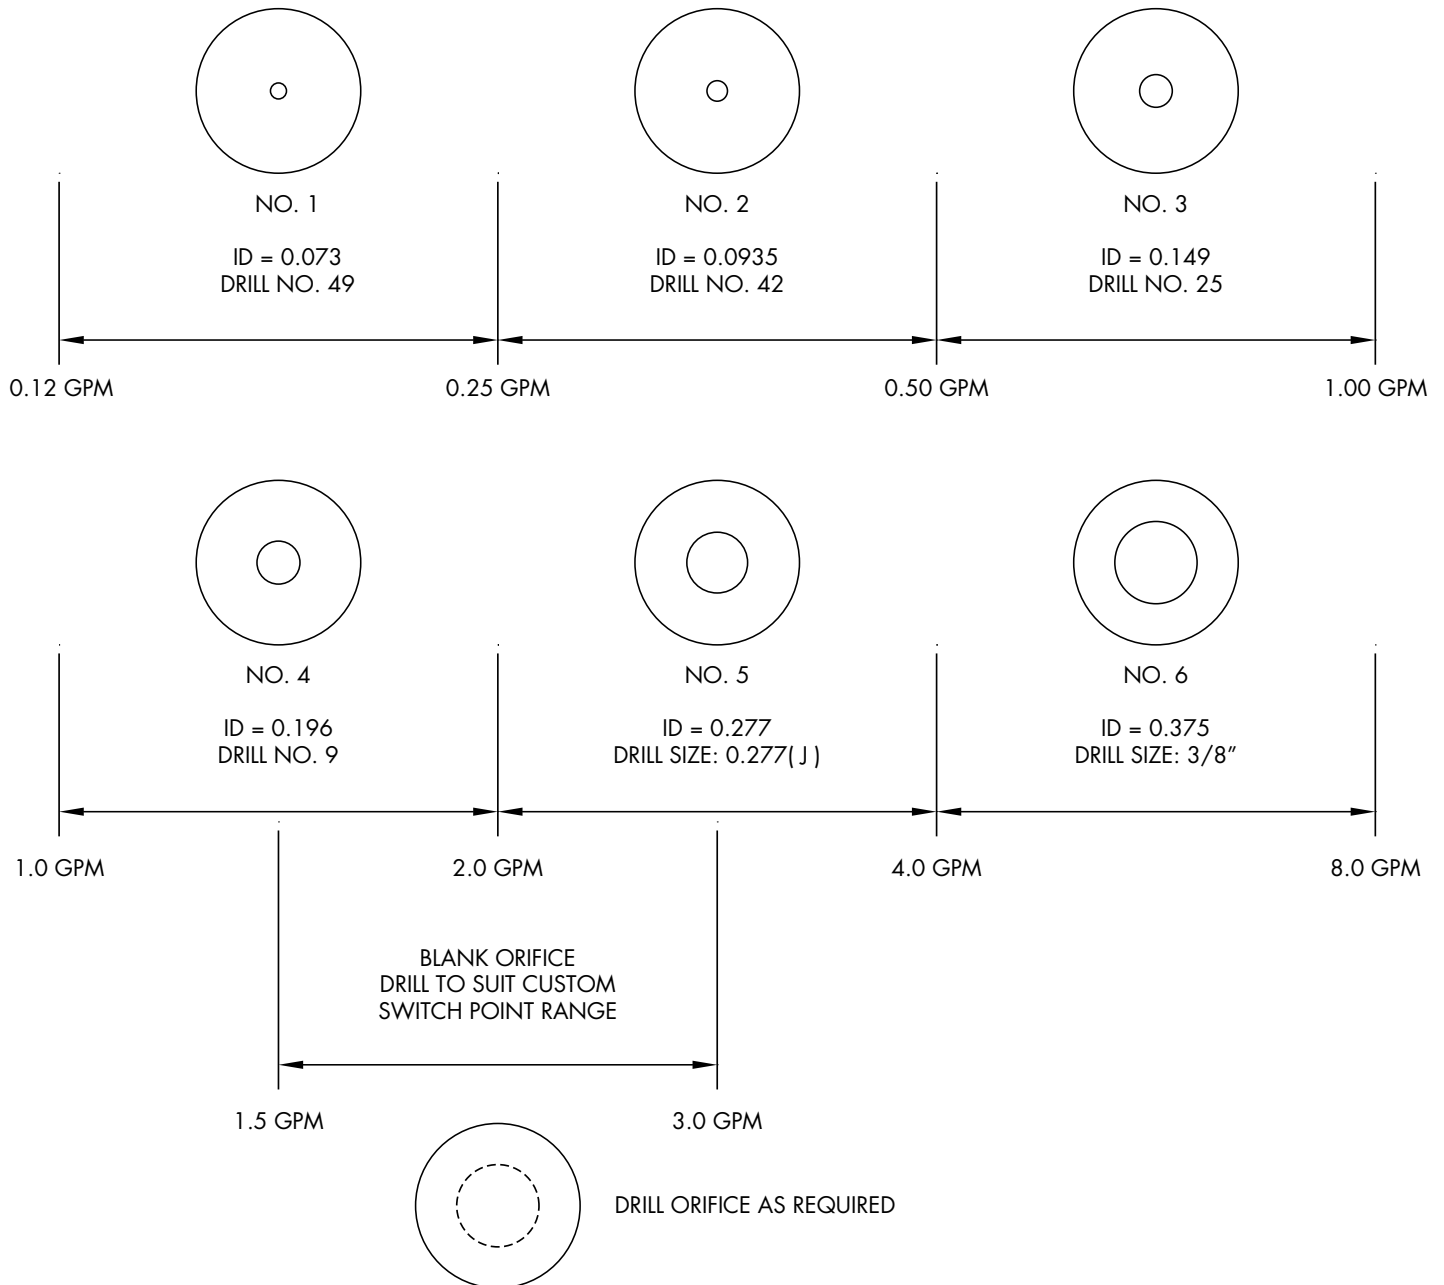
NO. 1

ID = 0.073
DRILL NO. 49

NO. 2

ID = 0.0935
DRILL NO. 42

NO. 3

ID = 0.149
DRILL NO. 25

0.12 GPM 0.25 GPM 0.50 GPM 1.00 GPM

NO. 4

ID = 0.196
DRILL NO. 9

NO. 5

ID = 0.277
DRILL SIZE: 0.277( J )

NO. 6

ID = 0.375
DRILL SIZE: 3/8"

1.0 GPM 2.0 GPM 4.0 GPM 8.0 GPM

BLANK ORIFICE
DRILL TO SUIT CUSTOM
SWITCH POINT RANGE

1.5 GPM 3.0 GPM

DRILL ORIFICE AS REQUIRED